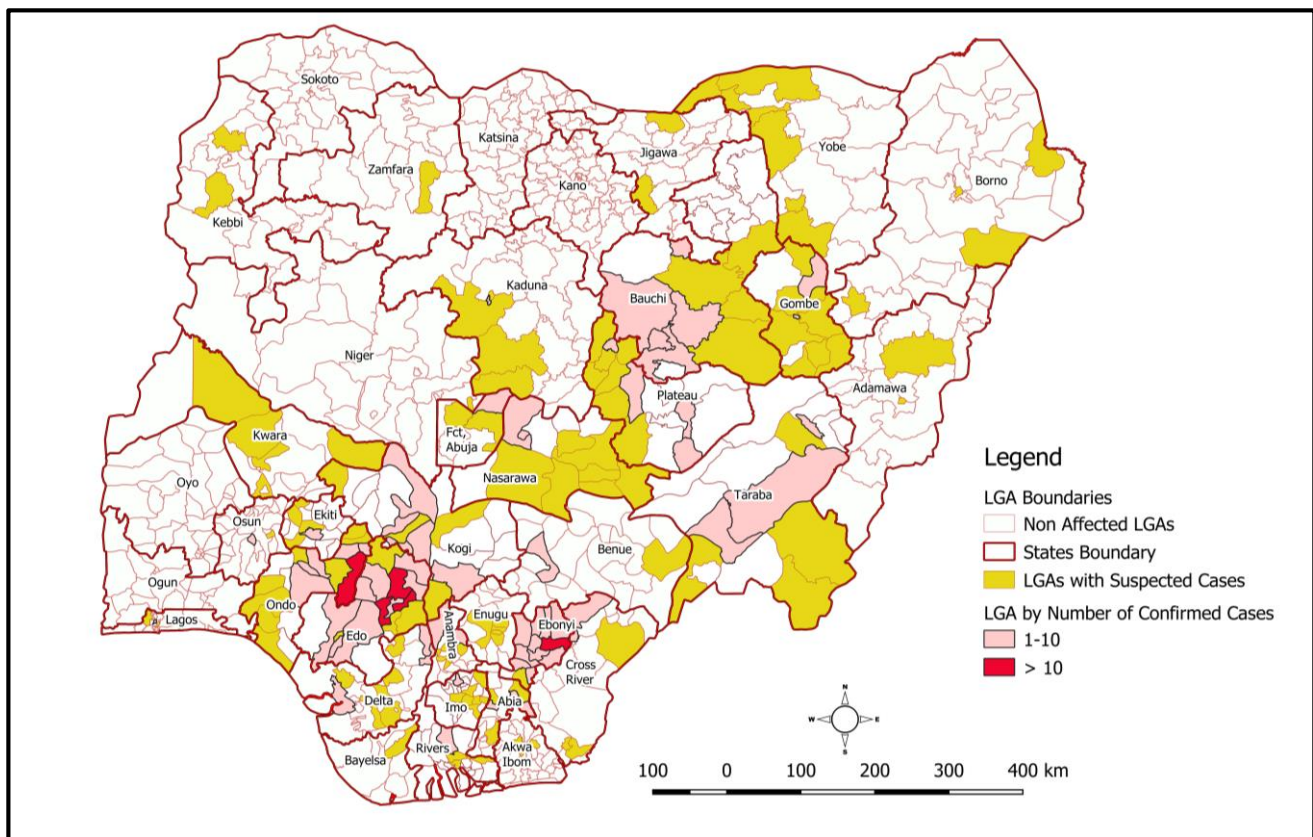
Sokoto
Katsina
Jigawa
Yobe
Zamfara
Kano
Borno
Kebbi
Kaduna
Bauchi
Gombe
Niger
Adamawa
Plateau
Kwara
Fct, Abuja
Nasarawa
Oyo
Taraba
Osun
Ekiti
Kogi
Benue
Ogun
Ondo
Enugu
Lagos
Edo
Anambra
Ebonyi
Cross River
Delta
Imo
Abia
Rivers
Akwa Ibom
Bayelsa

Legend
LGA Boundaries
Non Affected LGAs
States Boundary
LGAs with Suspected Cases
LGA by Number of Confirmed Cases
1-10
> 10

N
W E
S

100 0 100 200 300 400 km